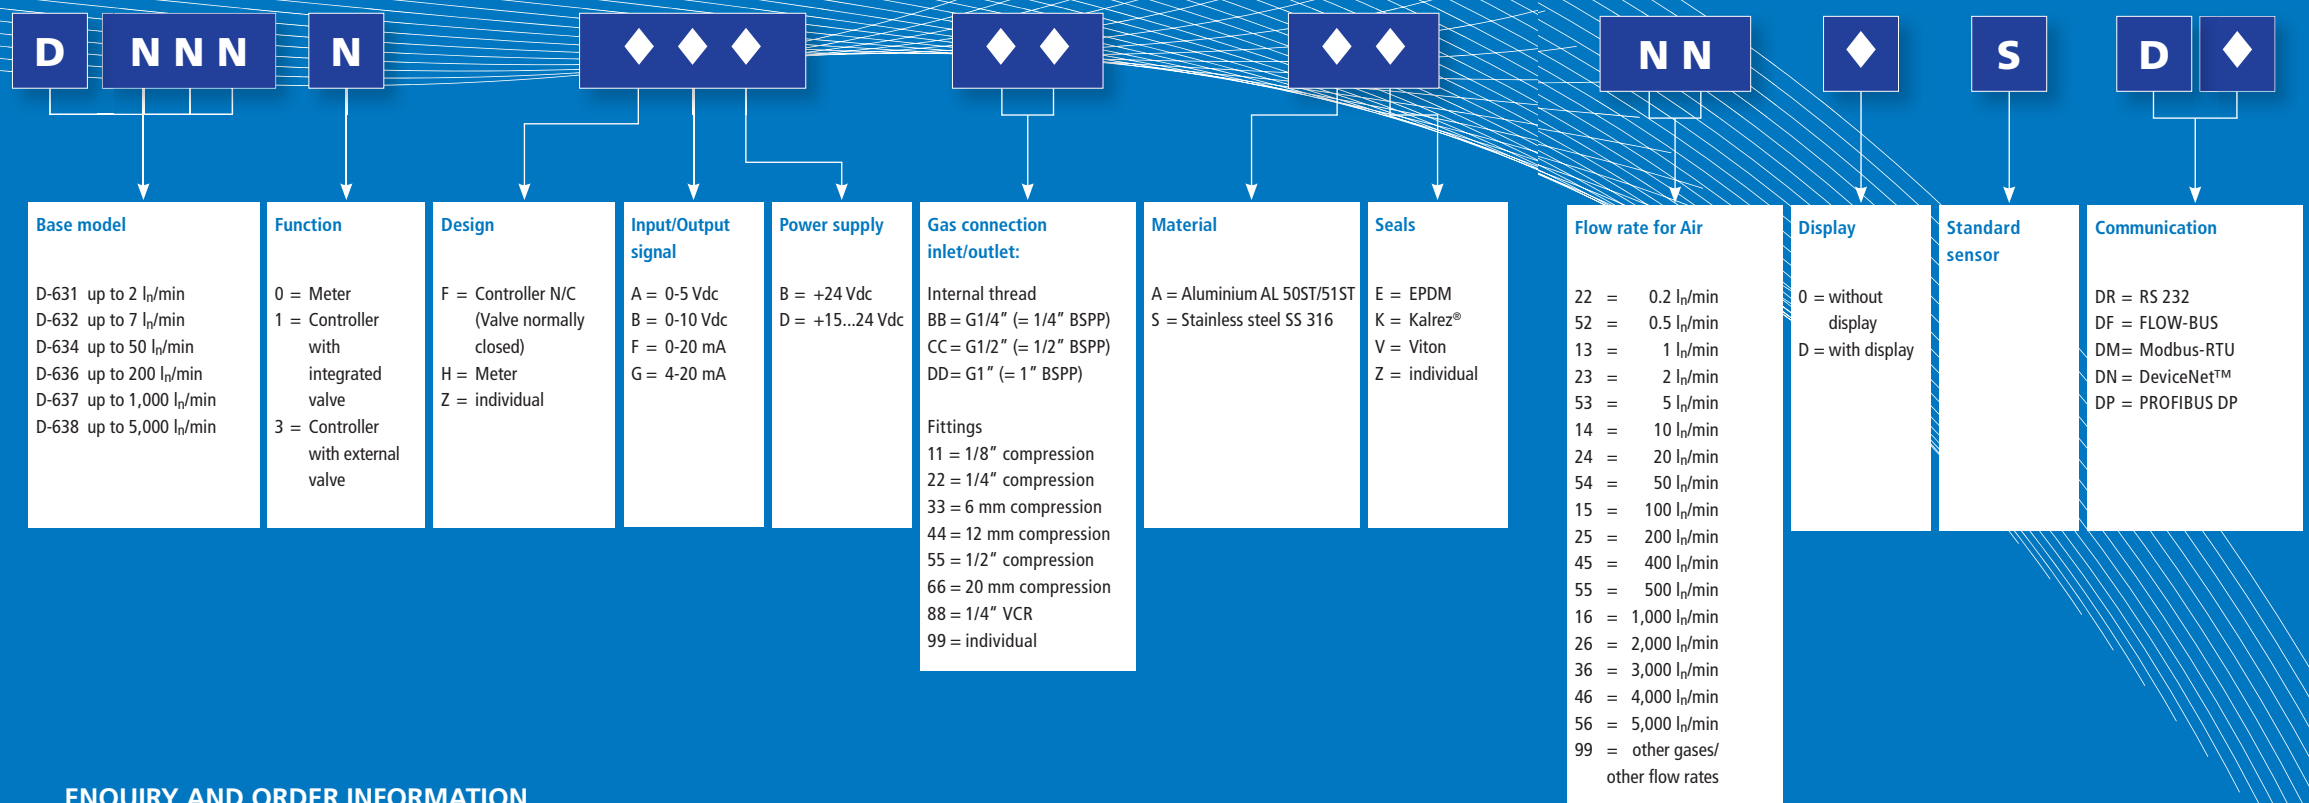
D NNN N ♦♦♦ ♦♦ ♦♦ NN ♦ S D ♦

Base model

D-631 up to 2 $l_n$/min
D-632 up to 7 $l_n$/min
D-634 up to 50 $l_n$/min
D-636 up to 200 $l_n$/min
D-637 up to 1,000 $l_n$/min
D-638 up to 5,000 $l_n$/min

Function

0 = Meter
1 = Controller with integrated valve
3 = Controller with external valve

Design

F = Controller N/C (Valve normally closed)
H = Meter
Z = individual

Input/Output signal

A = 0-5 Vdc
B = 0-10 Vdc
F = 0-20 mA
G = 4-20 mA

Power supply

B = +24 Vdc
D = +15...24 Vdc

Gas connection inlet/outlet:

Internal thread
BB = G1/4" (= 1/4" BSPP)
CC = G1/2" (= 1/2" BSPP)
DD = G1" (= 1" BSPP)

Fittings
11 = 1/8" compression
22 = 1/4" compression
33 = 6 mm compression
44 = 12 mm compression
55 = 1/2" compression
66 = 20 mm compression
88 = 1/4" VCR
99 = individual

Material

A = Aluminium AL 50ST/51ST
S = Stainless steel SS 316

Seals

E = EPDM
K = Kalrez®
V = Viton
Z = individual

Flow rate for Air

22 = 0.2 $l_n$/min
52 = 0.5 $l_n$/min
13 = 1 $l_n$/min
23 = 2 $l_n$/min
53 = 5 $l_n$/min
14 = 10 $l_n$/min
24 = 20 $l_n$/min
54 = 50 $l_n$/min
15 = 100 $l_n$/min
25 = 200 $l_n$/min
45 = 400 $l_n$/min
55 = 500 $l_n$/min
16 = 1,000 $l_n$/min
26 = 2,000 $l_n$/min
36 = 3,000 $l_n$/min
46 = 4,000 $l_n$/min
56 = 5,000 $l_n$/min
99 = other gases/ other flow rates

Display

0 = without display
D = with display

Standard sensor

Communication

DR = RS 232
DF = FLOW-BUS
DM= Modbus-RTU
DN = DeviceNet™
DP = PROFIBUS DP

ENQUIRY AND ORDER INFORMATION